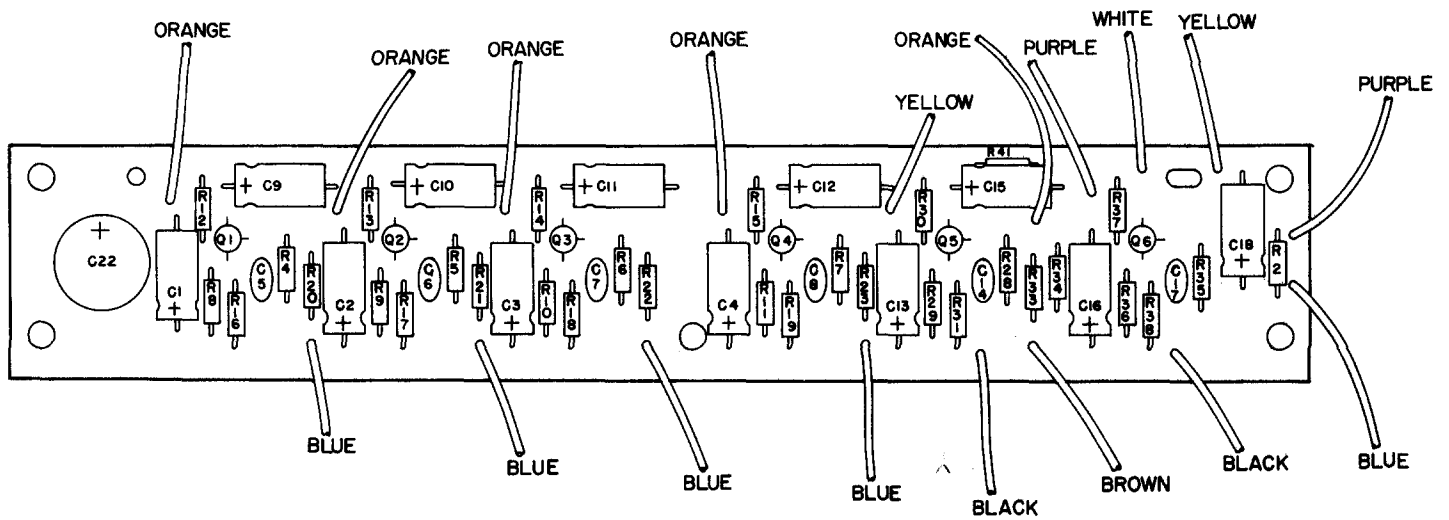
ORANGE
ORANGE
ORANGE
ORANGE
ORANGE
PURPLE
WHITE
YELLOW
PURPLE
YELLOW
R41
C9
C10
C11
C12
C15
C18
C22
R12
R13
R14
R15
R30
R37
R2
Q1
Q2
Q3
Q4
Q5
Q6
C1
C2
C3
C4
C13
C16
C5
C6
C7
C8
C14
C17
R4
R5
R6
R7
R8
R9
R10
R11
R16
R17
R18
R19
R20
R21
R22
R23
R28
R29
R31
R33
R34
R35
R36
R38
BLUE
BLUE
BLUE
BLUE
BLACK
BROWN
BLACK
BLUE